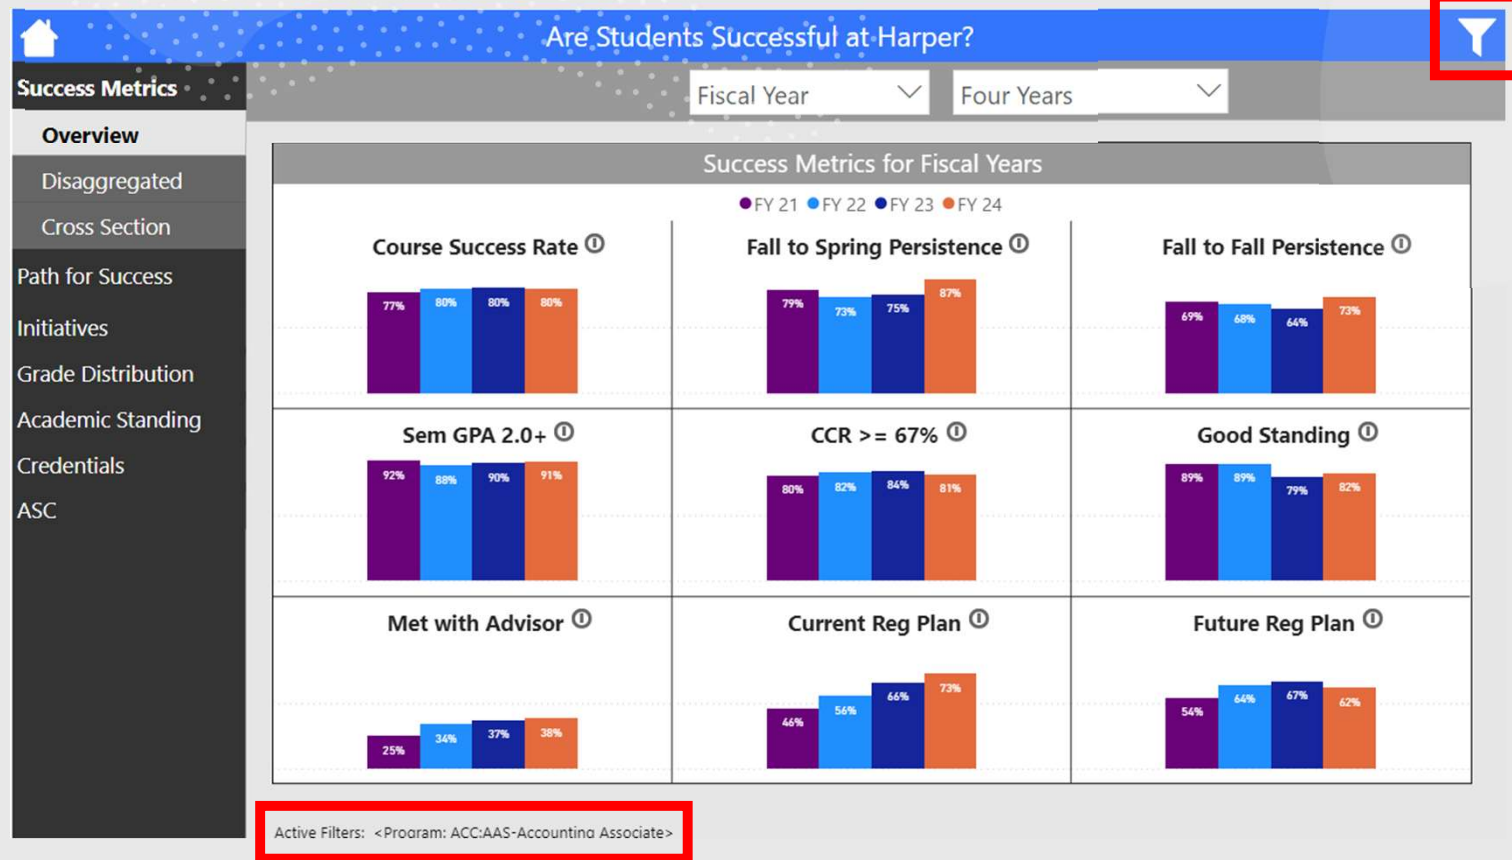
Are Students Successful at Harper?

Success Metrics

Overview

Disaggregated

Cross Section

Path for Success

Initiatives

Grade Distribution

Academic Standing

Credentials

ASC

Fiscal Year

Four Years

Success Metrics for Fiscal Years

FY 21 FY 22 FY 23 FY 24

Course Success Rate ⓘ

77% 80% 80% 80%

Fall to Spring Persistence ⓘ

79% 73% 75% 87%

Fall to Fall Persistence ⓘ

69% 68% 64% 73%

Sem GPA 2.0+ ⓘ

92% 88% 90% 91%

CCR >= 67% ⓘ

80% 82% 84% 81%

Good Standing ⓘ

89% 89% 79% 82%

Met with Advisor ⓘ

25% 34% 37% 38%

Current Reg Plan ⓘ

46% 56% 66% 73%

Future Reg Plan ⓘ

54% 64% 67% 62%

Active Filters: <Program: ACC:AAS-Accounting Associate>